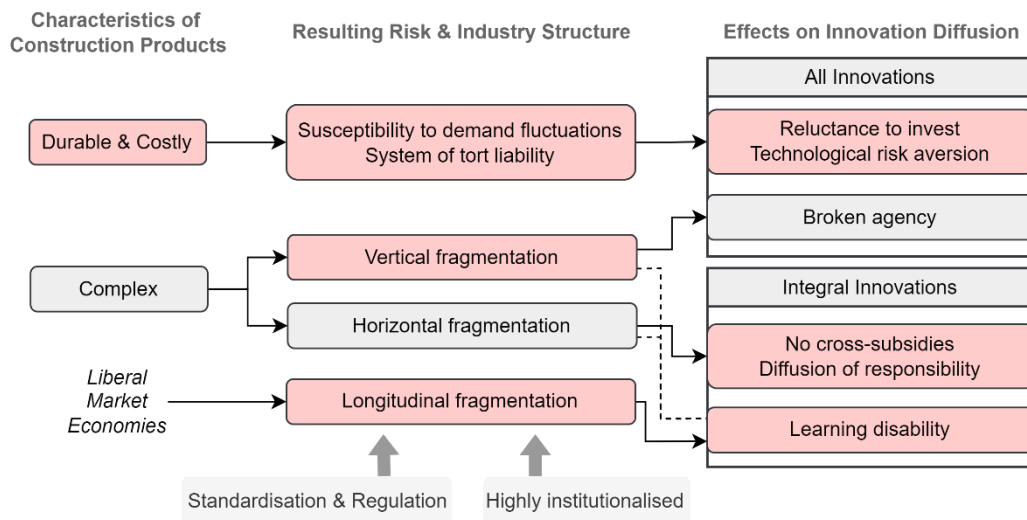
Characteristics of Construction Products

Resulting Risk & Industry Structure

Effects on Innovation Diffusion

All Innovations

Durable & Costly

Susceptibility to demand fluctuations
System of tort liability

Reluctance to invest
Technological risk aversion

Broken agency

Vertical fragmentation

Complex

Integral Innovations

Horizontal fragmentation

No cross-subsidies
Diffusion of responsibility

Liberal Market Economies

Longitudinal fragmentation

Learning disability

Standardisation & Regulation

Highly institutionalised